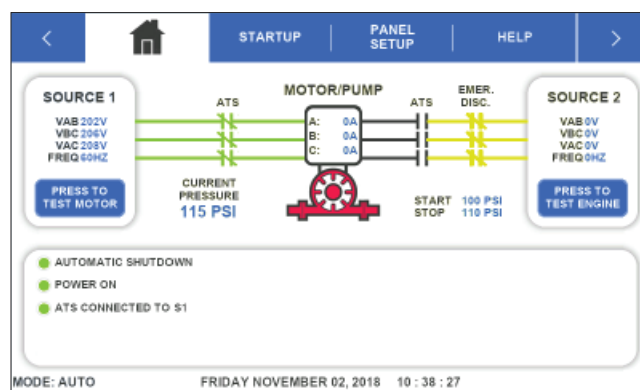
<
STARTUP
PANEL SETUP
HELP
>

SOURCE 1
VAB 202V
VBC 206V
VAC 208V
FREQ 60HZ

PRESS TO TEST MOTOR

ATS

MOTOR/PUMP
A: 0A
B: 0A
C: 0A

ATS

EMER. DISC.

SOURCE 2
VAB 0V
VBC 0V
VAC 0V
FREQ 0HZ

PRESS TO TEST ENGINE

CURRENT PRESSURE
115 PSI

START 100 PSI
STOP 110 PSI

AUTOMATIC SHUTDOWN
POWER ON
ATS CONNECTED TO S1

MODE: AUTO
FRIDAY NOVEMBER 02, 2018 10 : 38 : 27